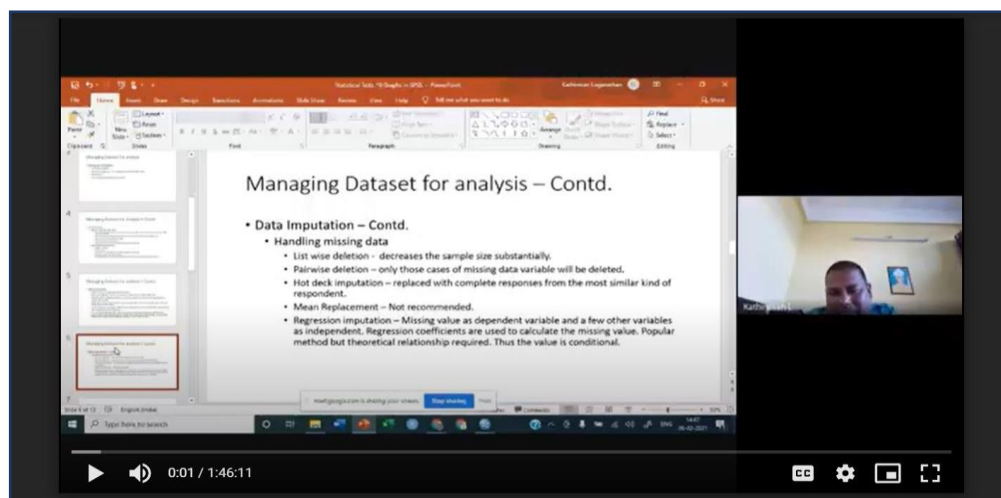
Managing Dataset for analysis – Contd.

• Data Imputation – Contd.
 • Handling missing data
  • List wise deletion - decreases the sample size substantially.
  • Pairwise deletion – only those cases of missing data variable will be deleted.
  • Hot deck imputation – replaced with complete responses from the most similar kind of respondent.
  • Mean Replacement – Not recommended.
  • Regression imputation – Missing value as dependent variable and a few other variables as independent. Regression coefficients are used to calculate the missing value. Popular method but theoretical relationship required. Thus the value is conditional.

Kathiresan L

meet.google.com is sharing your screen. Stop sharing Hide

Type here to search

0:01 / 1:46:11